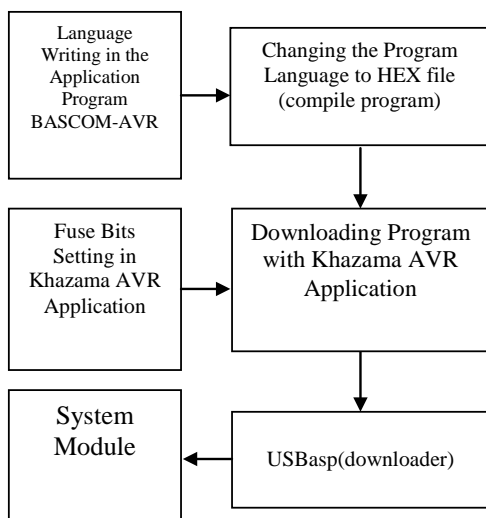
Language Writing in the Application Program BASCOM-AVR

Changing the Program Language to HEX file (compile program)

Fuse Bits Setting in Khazama AVR Application

Downloading Program with Khazama AVR Application

System Module

USBasp(downloader)